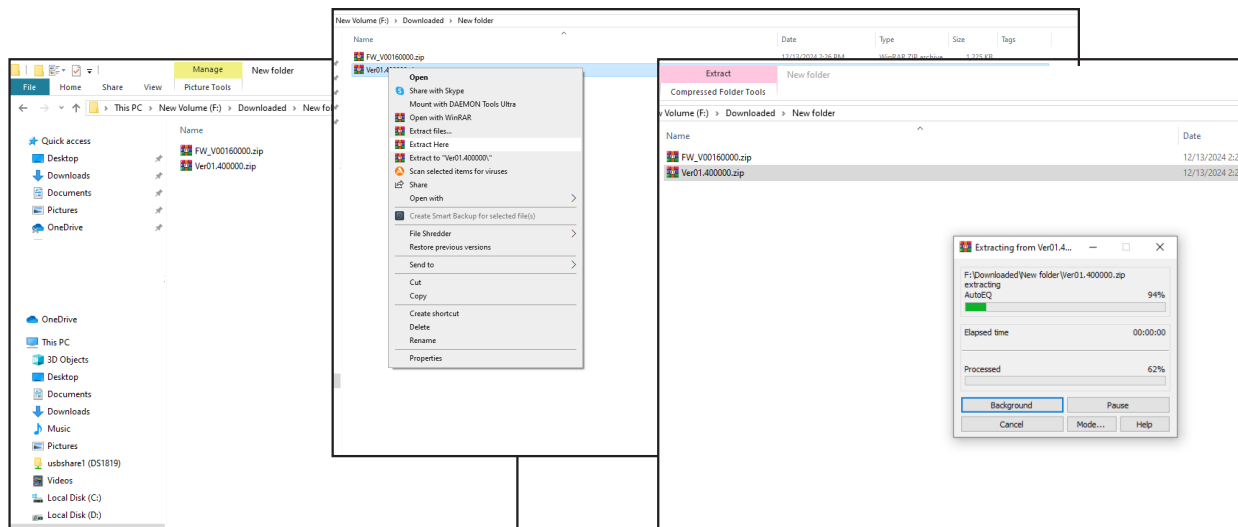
Manage
New folder
File
Home
Share
View
Picture Tools
This PC > New Volume (F:) > Downloaded > New fol
Quick access
Desktop
Downloads
Documents
Pictures
OneDrive
OneDrive
This PC
3D Objects
Desktop
Documents
Downloads
Music
Pictures
usbshare1 (DS1819)
Videos
Local Disk (C:)
Local Disk (D:)
Name
FW_V00160000.zip
Ver01.400000.zip

New Volume (F:) > Downloaded > New folder
Name
Date
Type
Size
Tags
FW_V00160000.zip
12/13/2024 2:26 PM
WinRAR ZIP archive
1,225 KB
Ver01.4
Open
Share with Skype
Mount with DAEMON Tools Ultra
Open with WinRAR
Extract files...
Extract Here
Extract to "Ver01.400000\"
Scan selected items for viruses
Share
Open with
Create Smart Backup for selected file(s)
File Shredder
Restore previous versions
Send to
Cut
Copy
Create shortcut
Delete
Rename
Properties

Extract
New folder
Compressed Folder Tools
Volume (F:) > Downloaded > New folder
Name
Date
FW_V00160000.zip
12/13/2024 2:2
Ver01.400000.zip
12/13/2024 2:2
Extracting from Ver01.4...
F:\Downloaded\New folder\Ver01.400000.zip
extracting
AutoEQ
94%
Elapsed time
00:00:00
Processed
62%
Background
Pause
Cancel
Mode...
Help